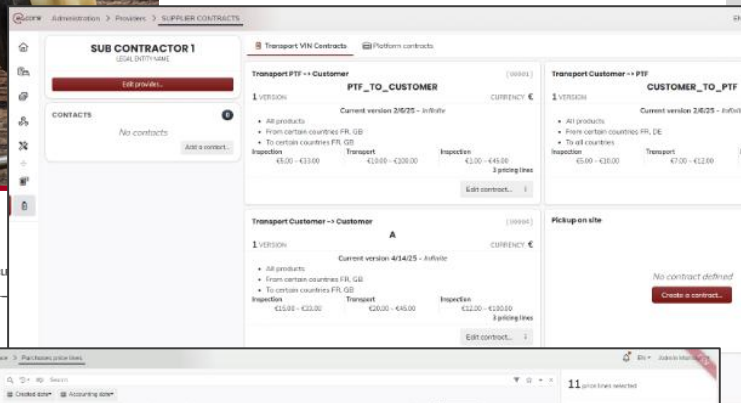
Administration > Providers > SUPPLIER CONTRACTS

SUB CONTRACTOR 1
LEGAL ENTITY NAME

Edit provider...

CONTACTS 0
No contacts
Add a contact...

Transport VIN Contracts Platform contracts

Transport PTF -> Customer (00001)
PTF_TO_CUSTOMER
1 VERSION CURRENCY €
Current version 2/6/25 - Infinite
• All products
• From certain countries FR, GB
• To certain countries FR, GB

| Inspection | Transport | Inspection |
|---|---|---|
| €5.00 - €33.00 | €10.00 - €200.00 | €1.00 - €45.00 |

3 pricing lines
Edit contract...

Transport Customer -> PTF
CUSTOMER_TO_PTF
1 VERSION
Current version 2/6/25 - Infinite
• All products
• From certain countries FR, DE
• To all countries

| Inspection | Transport |
|---|---|
| €5.00 - €10.00 | €7.00 - €12.00 |

Transport Customer -> Customer (00004)
A
1 VERSION CURRENCY €
Current version 4/14/25 - Infinite
• All products
• From certain countries FR, GB
• To certain countries FR, GB

| Inspection | Transport | Inspection |
|---|---|---|
| €15.00 - €33.00 | €20.00 - €45.00 | €12.00 - €180.00 |

3 pricing lines
Edit contract...

Pickup on site
No contract defined
Create a contract...

Purchases price lines
EN Admin
Search
Created date Accounting date
11 price lines selected